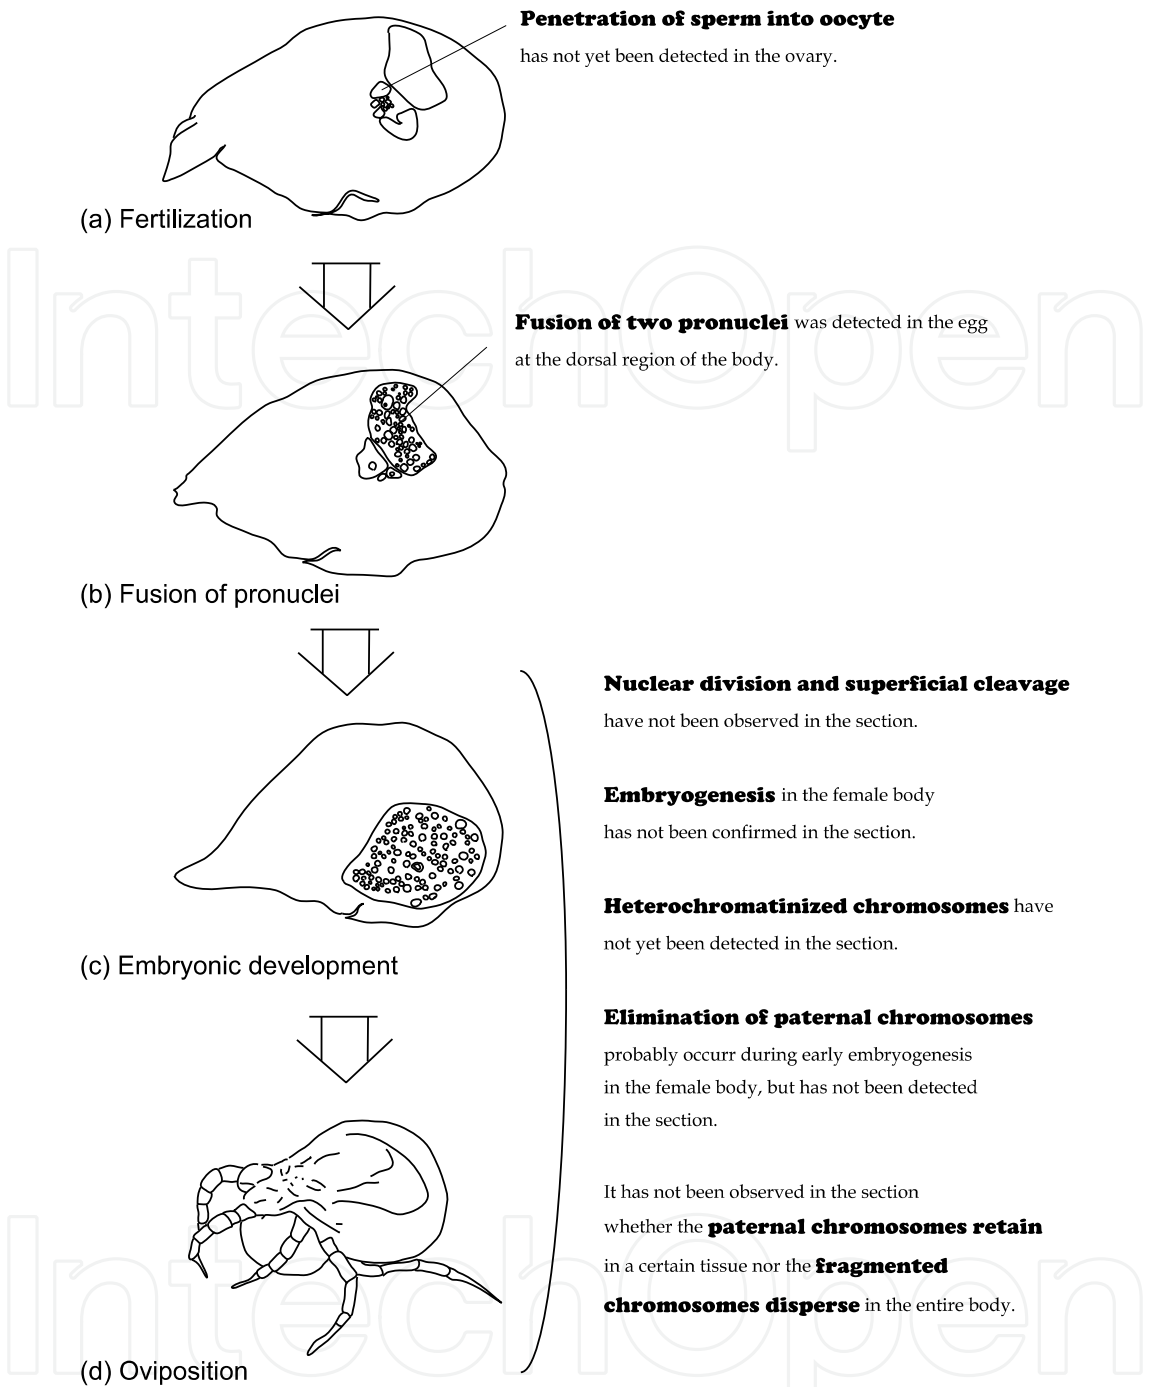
Penetration of sperm into oocyte has not yet been detected in the ovary.

(a) Fertilization

Fusion of two pronuclei was detected in the egg at the dorsal region of the body.

(b) Fusion of pronuclei

Nuclear division and superficial cleavage have not been observed in the section.

Embryogenesis in the female body has not been confirmed in the section.

Heterochromatinized chromosomes have not yet been detected in the section.

Elimination of paternal chromosomes probably occurr during early embryogenesis in the female body, but has not been detected in the section.

(c) Embryonic development

It has not been observed in the section whether the paternal chromosomes retain in a certain tissue nor the fragmented chromosomes disperse in the entire body.

(d) Oviposition

IntechOpen

IntechOpen